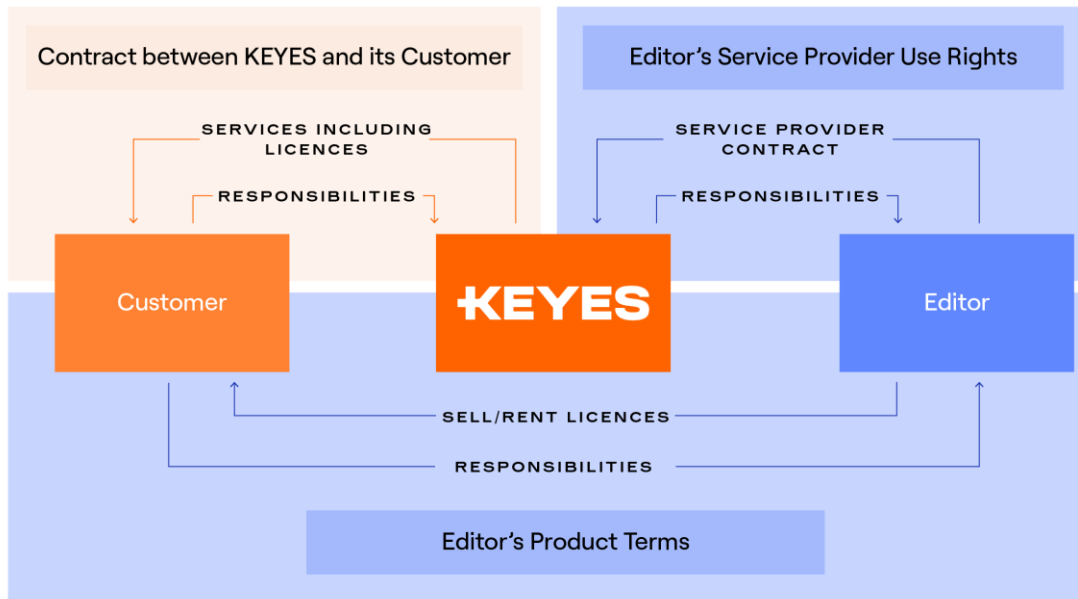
Contract between KEYES and its Customer

SERVICES INCLUDING LICENCES

RESPONSIBILITIES

Editor’s Service Provider Use Rights

SERVICE PROVIDER CONTRACT

RESPONSIBILITIES

Customer

KEYES

Editor

SELL/RENT LICENCES

RESPONSIBILITIES

Editor’s Product Terms